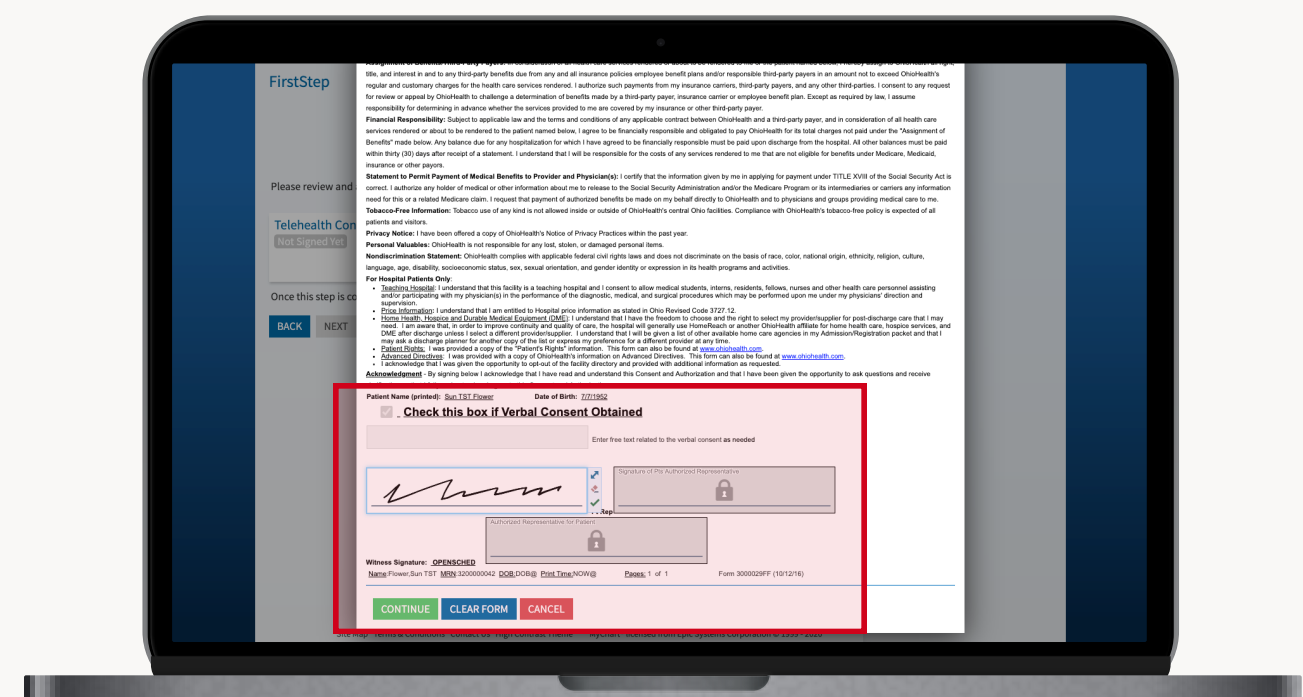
FirstStep

Please review and a

Telehealth Con
Not Signed Yet

Once this step is co

BACK NEXT

title, and interest in and to any third-party benefits due from any and all insurance policies employee benefit plans and/or responsible third-party payers in an amount not to exceed OhioHealth's regular and customary charges for the health care services rendered. I authorize such payments from my insurance carriers, third-party payers, and any other third-parties. I consent to any request for review or appeal by OhioHealth to challenge a determination of benefits made by a third-party payer, insurance carrier or employee benefit plan. Except as required by law, I assume responsibility for determining in advance whether the services provided to me are covered by my insurance or other third-party payer.

**Financial Responsibility:** Subject to applicable law and the terms and conditions of any applicable contract between OhioHealth and a third-party payer, and in consideration of all health care services rendered or about to be rendered to the patient named below, I agree to be financially responsible and obligated to pay OhioHealth for its total charges not paid under the "Assignment of Benefits" made below. Any balance due for any hospitalization for which I have agreed to be financially responsible must be paid upon discharge from the hospital. All other balances must be paid within thirty (30) days after receipt of a statement. I understand that I will be responsible for the costs of any services rendered to me that are not eligible for benefits under Medicare, Medicaid, insurance or other payors.

**Statement to Permit Payment of Medical Benefits to Provider and Physician(s):** I certify that the information given by me in applying for payment under TITLE XVIII of the Social Security Act is correct. I authorize any holder of medical or other information about me to release to the Social Security Administration and/or the Medicare Program or its intermediaries or carriers any information need for this or a related Medicare claim. I request that payment of authorized benefits be made on my behalf directly to OhioHealth and to physicians and groups providing medical care to me.

**Tobacco-Free Information:** Tobacco use of any kind is not allowed inside or outside of OhioHealth's central Ohio facilities. Compliance with OhioHealth's tobacco-free policy is expected of all patients and visitors.

**Privacy Notice:** I have been offered a copy of OhioHealth's Notice of Privacy Practices within the past year.

**Personal Valuables:** OhioHealth is not responsible for any lost, stolen, or damaged personal items.

**Nondiscrimination Statement:** OhioHealth complies with applicable federal civil rights laws and does not discriminate on the basis of race, color, national origin, ethnicity, religion, culture, language, age, disability, socioeconomic status, sex, sexual orientation, and gender identity or expression in its health programs and activities.

**For Hospital Patients Only:**
- Teaching Hospital: I understand that this facility is a teaching hospital and I consent to allow medical students, interns, residents, fellows, nurses and other health care personnel assisting and/or participating with my physician(s) in the performance of the diagnostic, medical, and surgical procedures which may be performed upon me under my physicians' direction and supervision.
- Price Information: I understand that I am entitled to Hospital price information as stated in Ohio Revised Code 3727.12.
- Home Health, Hospice and Durable Medical Equipment (DME): I understand that I have the freedom to choose and the right to select my provider/supplier for post-discharge care that I may need. I am aware that, in order to improve continuity and quality of care, the hospital will generally use HomeReach or another OhioHealth affiliate for home health care, hospice services, and DME after discharge unless I select a different provider/supplier. I understand that I will be given a list of other available home care agencies in my Admission/Registration packet and that I may ask a discharge planner for another copy of the list or express my preference for a different provider at any time.
- Patient Rights: I was provided a copy of the "Patient's Rights" information. This form can also be found at www.ohiohealth.com.
- Advanced Directives: I was provided with a copy of OhioHealth's information on Advanced Directives. This form can also be found at www.ohiohealth.com.
- I acknowledge that I was given the opportunity to opt-out of the facility directory and provided with additional information as requested.

**Acknowledgment** - By signing below I acknowledge that I have read and understand this Consent and Authorization and that I have been given the opportunity to ask questions and receive

Patient Name (printed): Sun TST Flower Date of Birth: 7/7/1952

Check this box if Verbal Consent Obtained

Enter free text related to the verbal consent as needed

Signature of Pts Authorized Representative

Rep

Authorized Representative for Patient

Witness Signature: OPENSCHED

Name:Flower,Sun TST MRN:3200000042 DOB:DOB@ Print Time:NOW@ Pages: 1 of 1 Form 3000029FF (10/12/16)

CONTINUE CLEAR FORM CANCEL

Site Map Terms & Conditions Contact Us High Contrast Theme MyChart® licensed from Epic Systems Corporation © 1999 - 2020